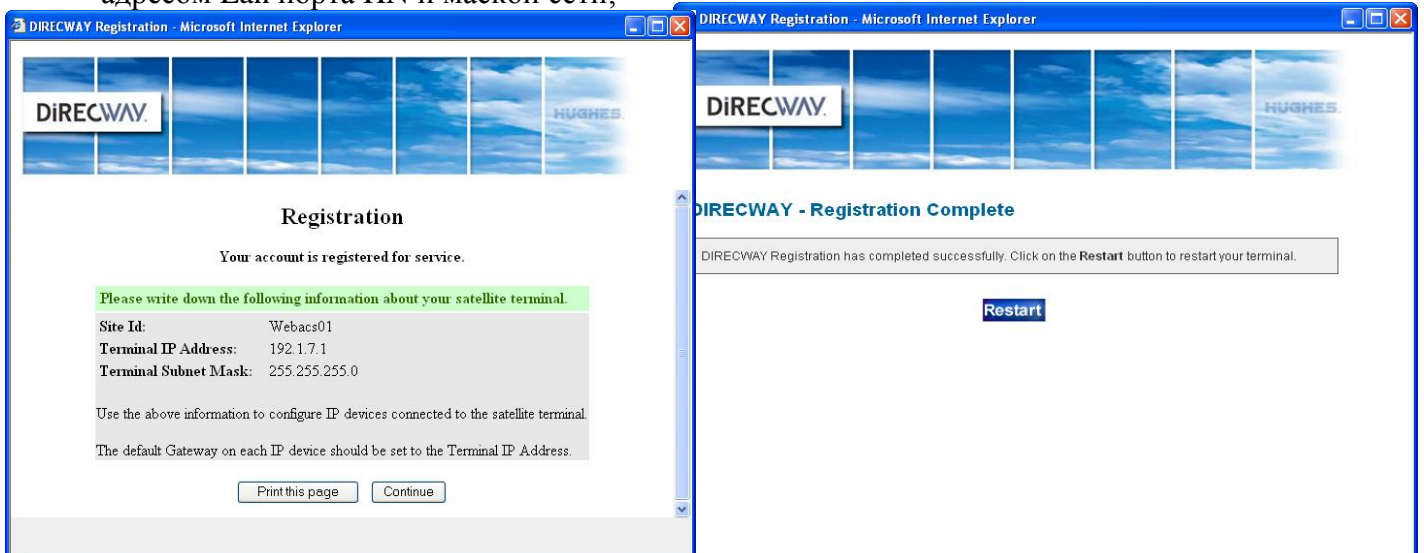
адресом Lan порта HN и маской сети,

DIRECWAY Registration - Microsoft Internet Explorer

DIRECWAY

HUGHES

Registration

Your account is registered for service.

Please write down the following information about your satellite terminal.

| | |
|---|---|
| Site Id: | Webacs01 |
| Terminal IP Address: | 192.1.7.1 |
| Terminal Subnet Mask: | 255.255.255.0 |

Use the above information to configure IP devices connected to the satellite terminal.

The default Gateway on each IP device should be set to the Terminal IP Address.

Print this page Continue

DIRECWAY Registration - Microsoft Internet Explorer

DIRECWAY

HUGHES

DIRECWAY - Registration Complete

DIRECWAY Registration has completed successfully. Click on the Restart button to restart your terminal.

Restart